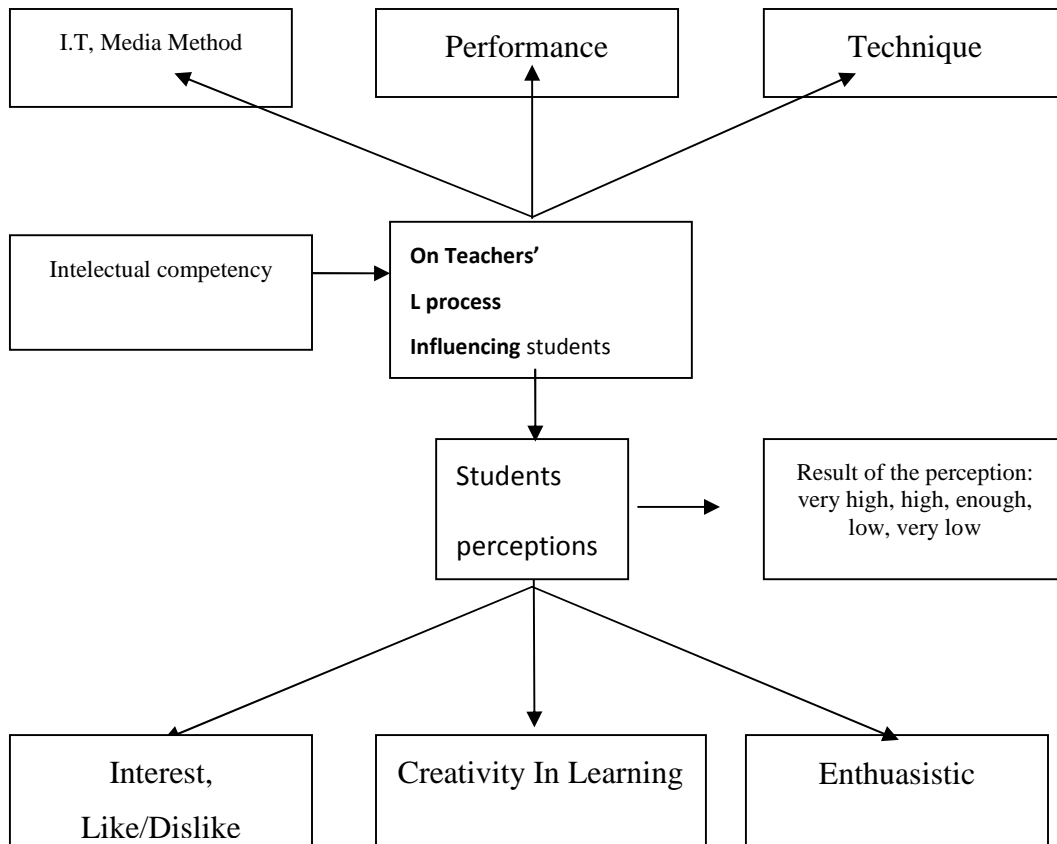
I.T, Media Method

Performance

Technique

Intelectual competency

On Teachers'

L process

Influencing students

Students

perceptions

Result of the perception: very high, high, enough, low, very low

Interest, Like/Dislike

Creativity In Learning

Enthuasistic